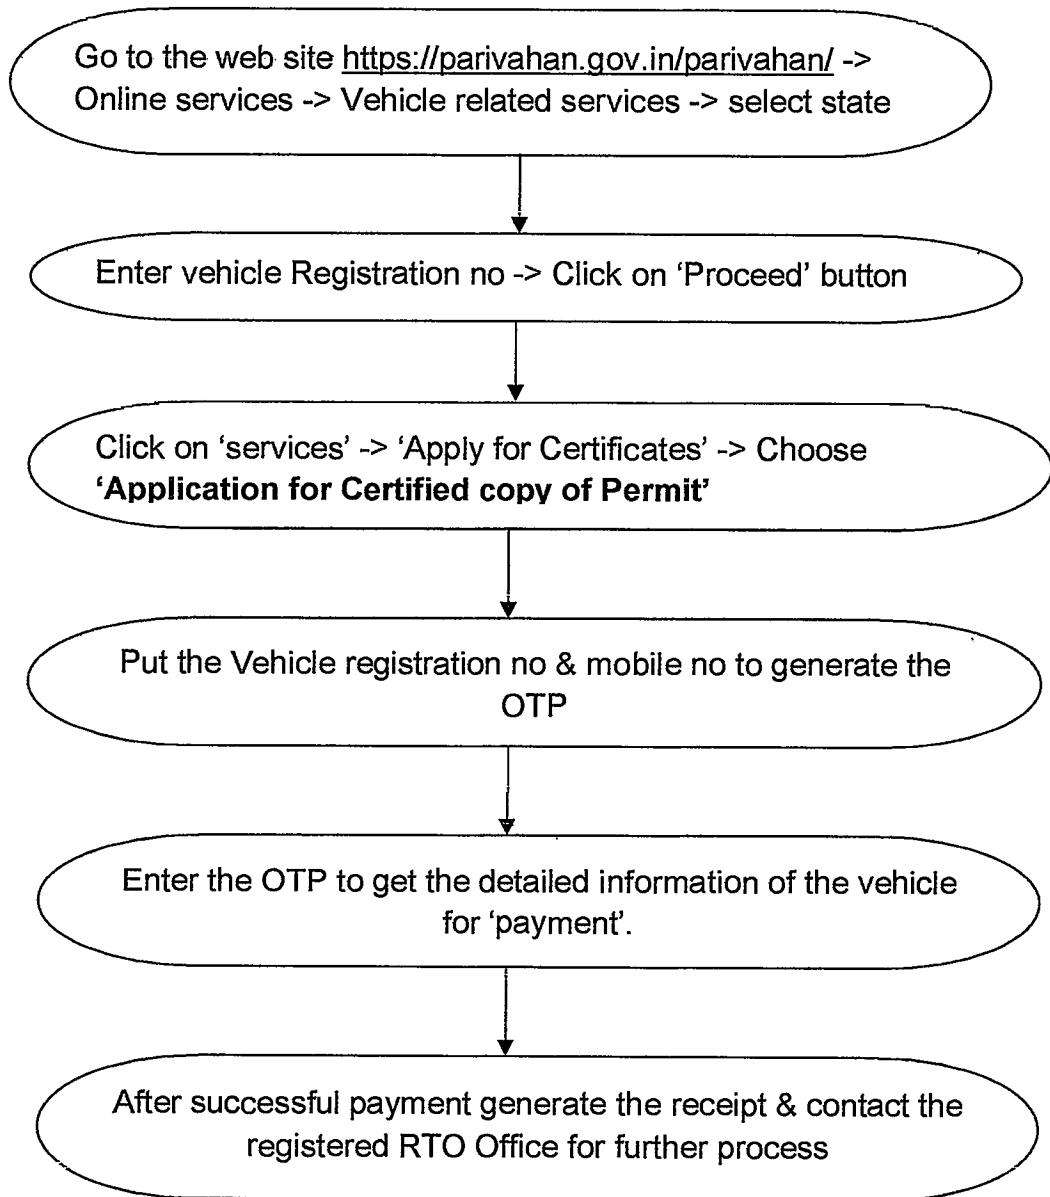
Go to the web site https://parivahan.gov.in/parivahan/ -> Online services -> Vehicle related services -> select state

Enter vehicle Registration no -> Click on 'Proceed' button

Click on 'services' -> 'Apply for Certificates' -> Choose **'Application for Certified copy of Permit'**

Put the Vehicle registration no & mobile no to generate the OTP

Enter the OTP to get the detailed information of the vehicle for 'payment'.

After successful payment generate the receipt & contact the registered RTO Office for further process